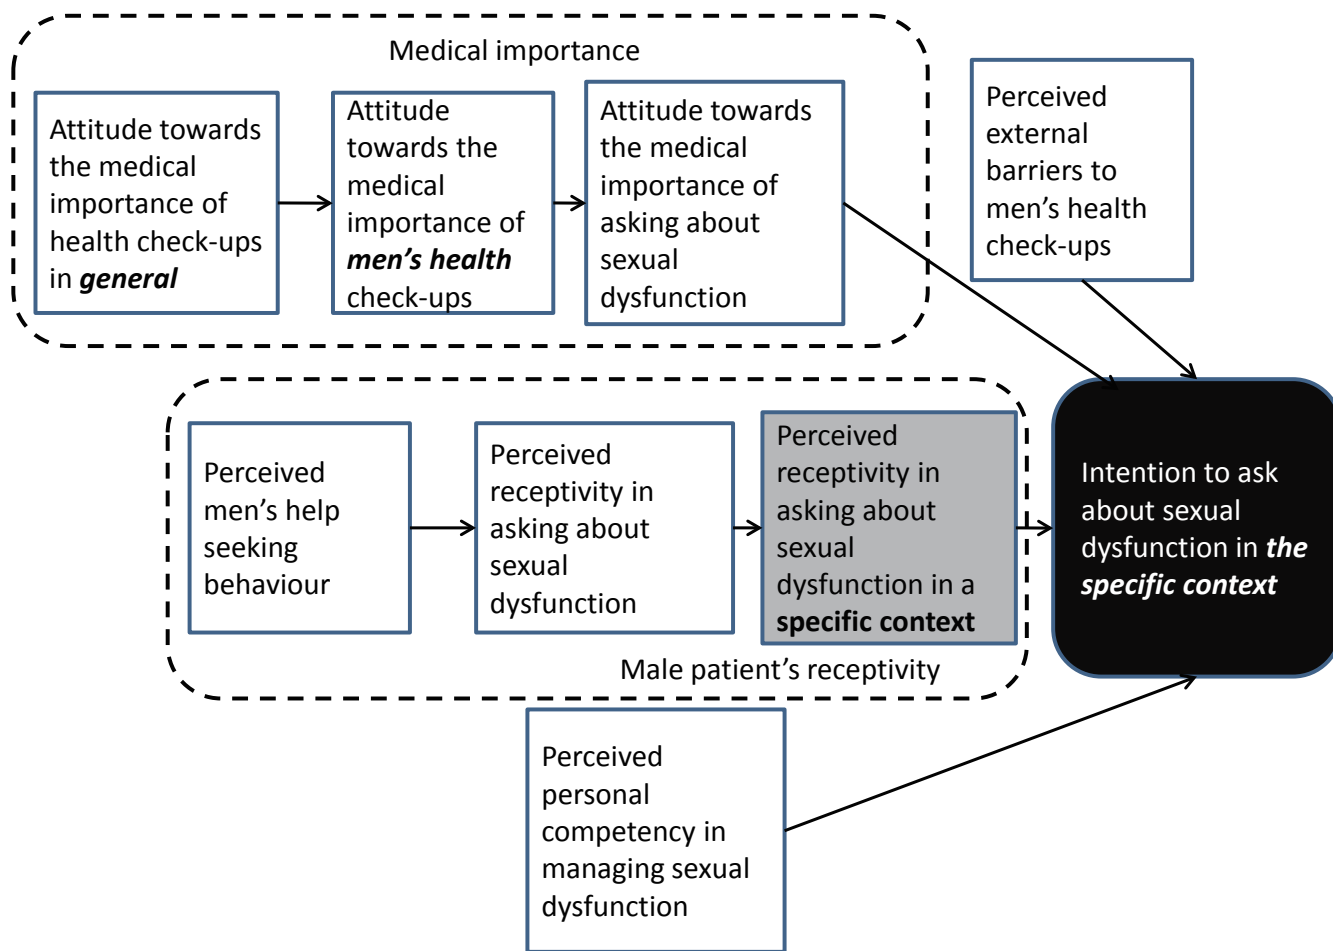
Medical importance

Attitude towards the medical importance of health check-ups in ***general***

Attitude towards the medical importance of ***men's health*** check-ups

Attitude towards the medical importance of asking about sexual dysfunction

Perceived external barriers to men's health check-ups

Perceived men's help seeking behaviour

Perceived receptivity in asking about sexual dysfunction

Perceived receptivity in asking about sexual dysfunction in a **specific context**

Male patient's receptivity

Intention to ask about sexual dysfunction in ***the specific context***

Perceived personal competency in managing sexual dysfunction